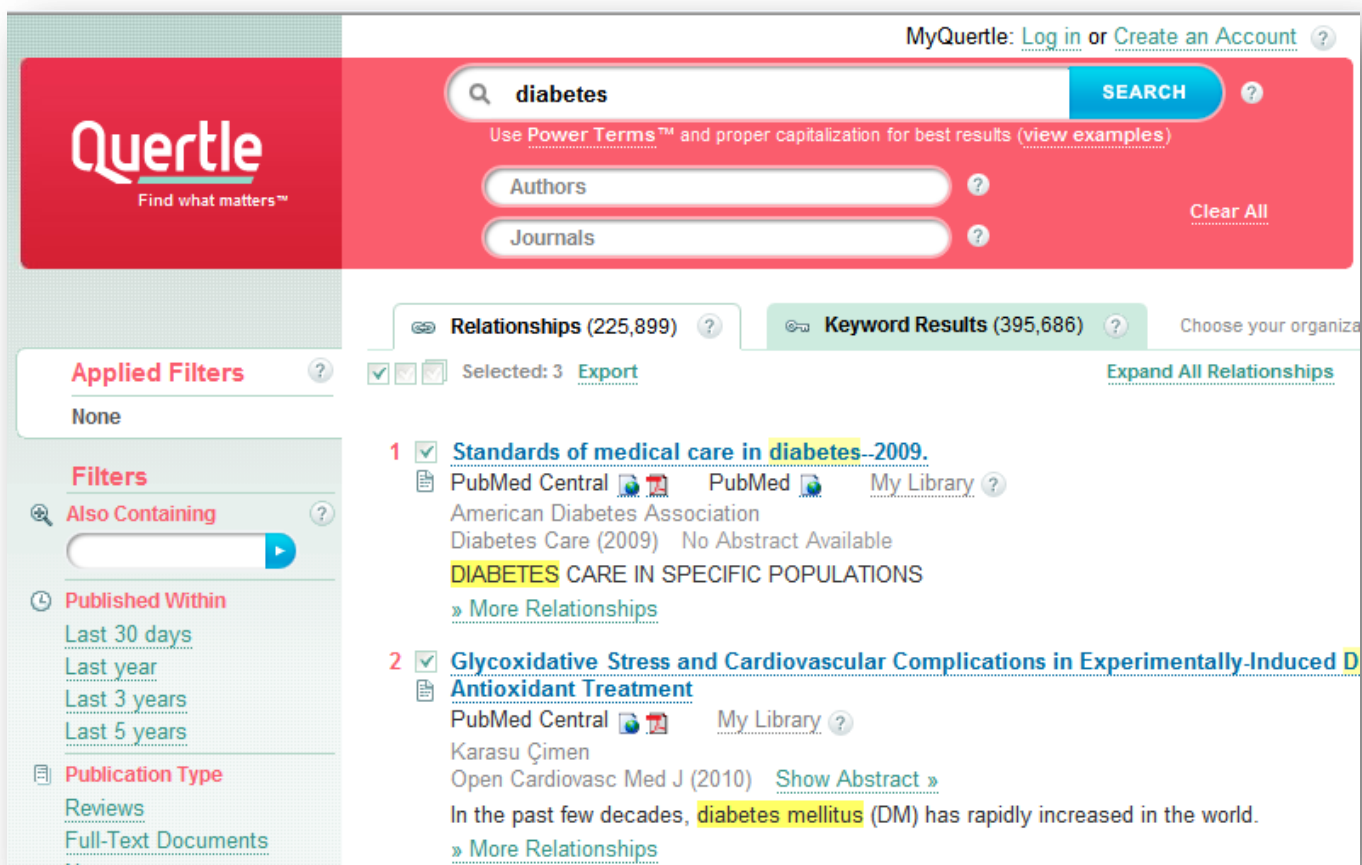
MyQuertle: Log in or Create an Account ?

Quertle
Find what matters™

diabetes SEARCH ?

Use Power Terms™ and proper capitalization for best results (view examples)

Authors ?

Journals ?

Clear All

Relationships (225,899) ?

Keyword Results (395,686) ?

Choose your organiza

Applied Filters ?
None

Filters
Also Containing ?

Published Within
Last 30 days
Last year
Last 3 years
Last 5 years

Publication Type
Reviews
Full-Text Documents

Selected: 3 Export

Expand All Relationships

1 Standards of medical care in diabetes--2009.
PubMed Central PubMed My Library ?
American Diabetes Association
Diabetes Care (2009) No Abstract Available
DIABETES CARE IN SPECIFIC POPULATIONS
» More Relationships

2 Glycoxidative Stress and Cardiovascular Complications in Experimentally-Induced D
Antioxidant Treatment
PubMed Central My Library ?
Karasu Çimen
Open Cardiovasc Med J (2010) Show Abstract »
In the past few decades, diabetes mellitus (DM) has rapidly increased in the world.
» More Relationships